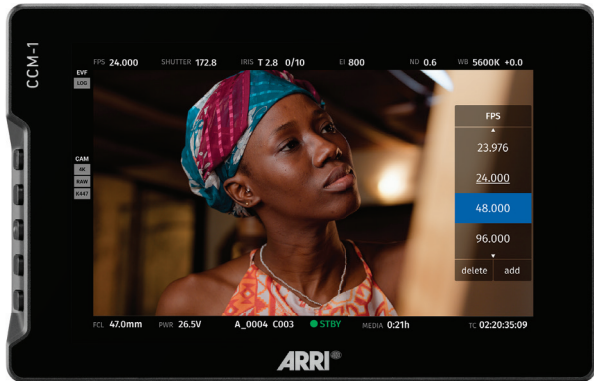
CCM-1

FPS 24.000 SHUTTER 172.8 IRIS T 2.8 0/10 EI 800 ND 0.6 WB 5600K +0.0

EVF
LOG

CAM
4K
RAW
RAW

FPS
23.976
24.000
48.000
96.000
delete add

FCL 47.0mm PWR 26.5V A_0004 C003 STBY MEDIA 0:21h TC 02:20:35:09

ARRI